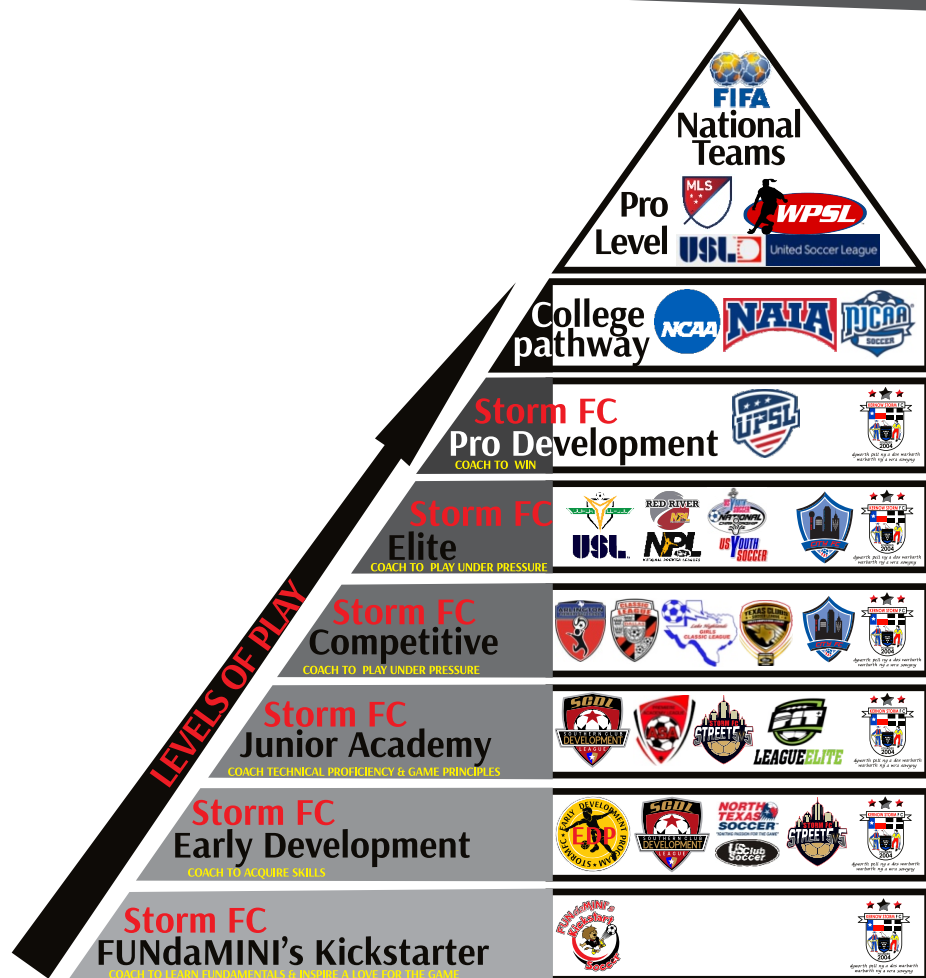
FIFA
National Teams

Pro Level
MLS
WPSL
USL
United Soccer League

College pathway
NCAA
NAIA
NJCAA SOCCER

Storm FC
Pro Development
COACH TO WIN
UPSL

Storm FC
Elite
COACH TO PLAY UNDER PRESSURE
USL
RED RIVER
NPL
US YOUTH SOCCER

Storm FC
Competitive
COACH TO PLAY UNDER PRESSURE
CLASSIC LEAGUE
GIRLS CLASSIC LEAGUE

Storm FC
Junior Academy
COACH TECHNICAL PROFICIENCY & GAME PRINCIPLES
SCDL
SOUTHERN CLUB DEVELOPMENT LEAGUE
STREETS
LEAGUE ELITE

Storm FC
Early Development
COACH TO ACQUIRE SKILLS
EDP
EARLY DEVELOPMENT PROGRAM
SCDL
SOUTHERN CLUB DEVELOPMENT LEAGUE
NORTH TEXAS SOCCER
US Club Soccer
STREETS

Storm FC
FUNdaMINI's Kickstarter
COACH TO LEARN FUNDAMENTALS & INSPIRE A LOVE FOR THE GAME
FUNdaMINI's Kickstarter Soccer

2004

LEVELS OF PLAY